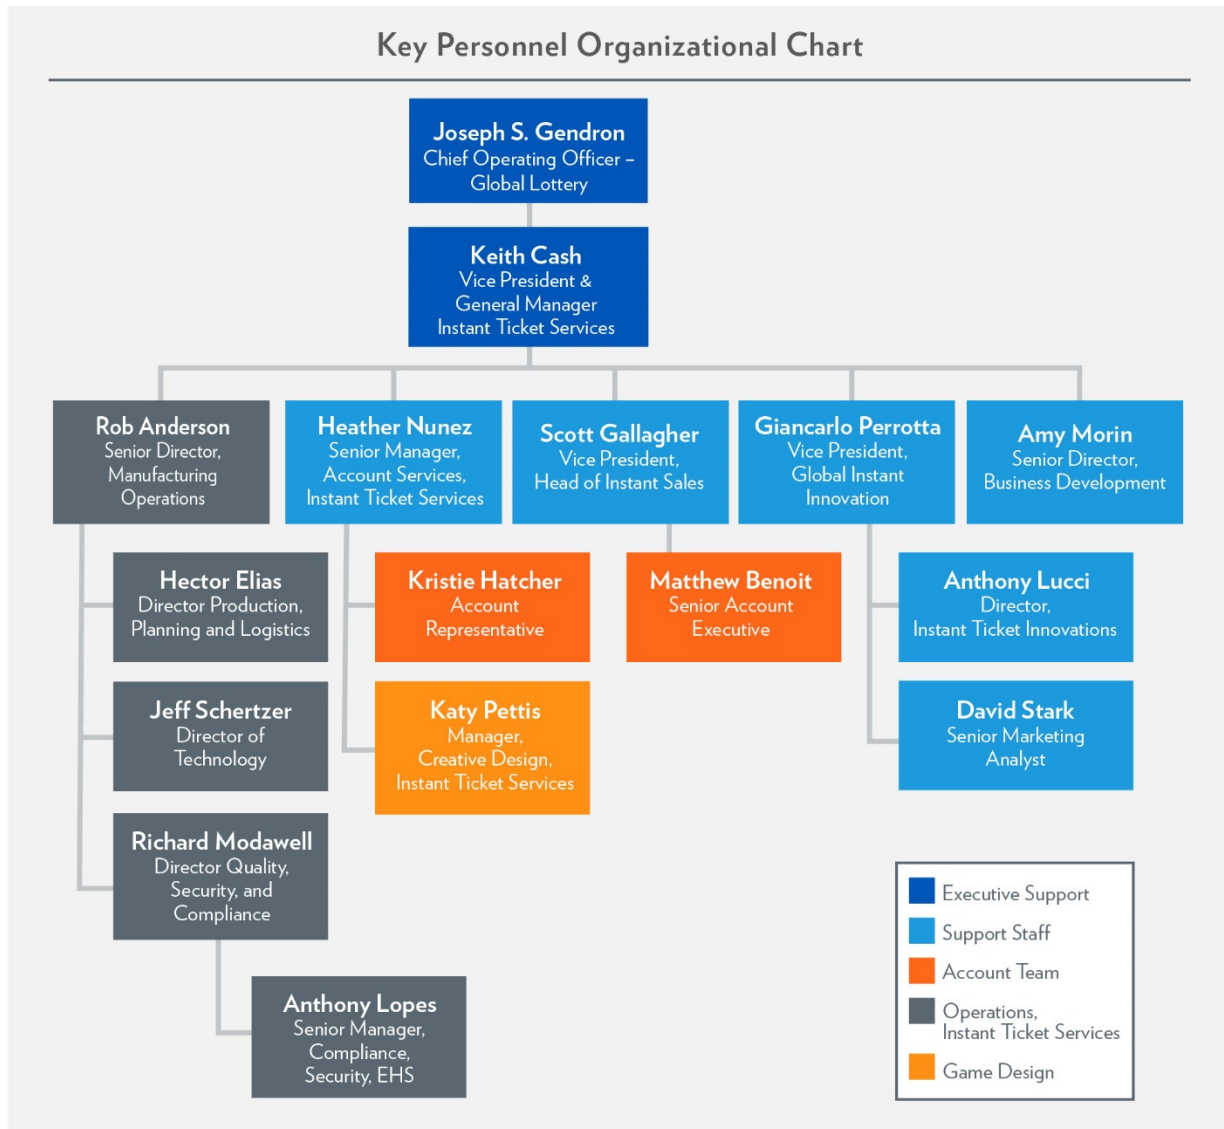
Key Personnel Organizational Chart

Joseph S. Gendron
Chief Operating Officer – Global Lottery

Keith Cash
Vice President & General Manager Instant Ticket Services

Rob Anderson
Senior Director, Manufacturing Operations

Heather Nunez
Senior Manager, Account Services, Instant Ticket Services

Scott Gallagher
Vice President, Head of Instant Sales

Giancarlo Perrotta
Vice President, Global Instant Innovation

Amy Morin
Senior Director, Business Development

Hector Elias
Director Production, Planning and Logistics

Kristie Hatcher
Account Representative

Matthew Benoit
Senior Account Executive

Anthony Lucci
Director, Instant Ticket Innovations

Jeff Schertzer
Director of Technology

Katy Pettis
Manager, Creative Design, Instant Ticket Services

David Stark
Senior Marketing Analyst

Richard Modawell
Director Quality, Security, and Compliance

Anthony Lopes
Senior Manager, Compliance, Security, EHS

Executive Support
Support Staff
Account Team
Operations, Instant Ticket Services
Game Design